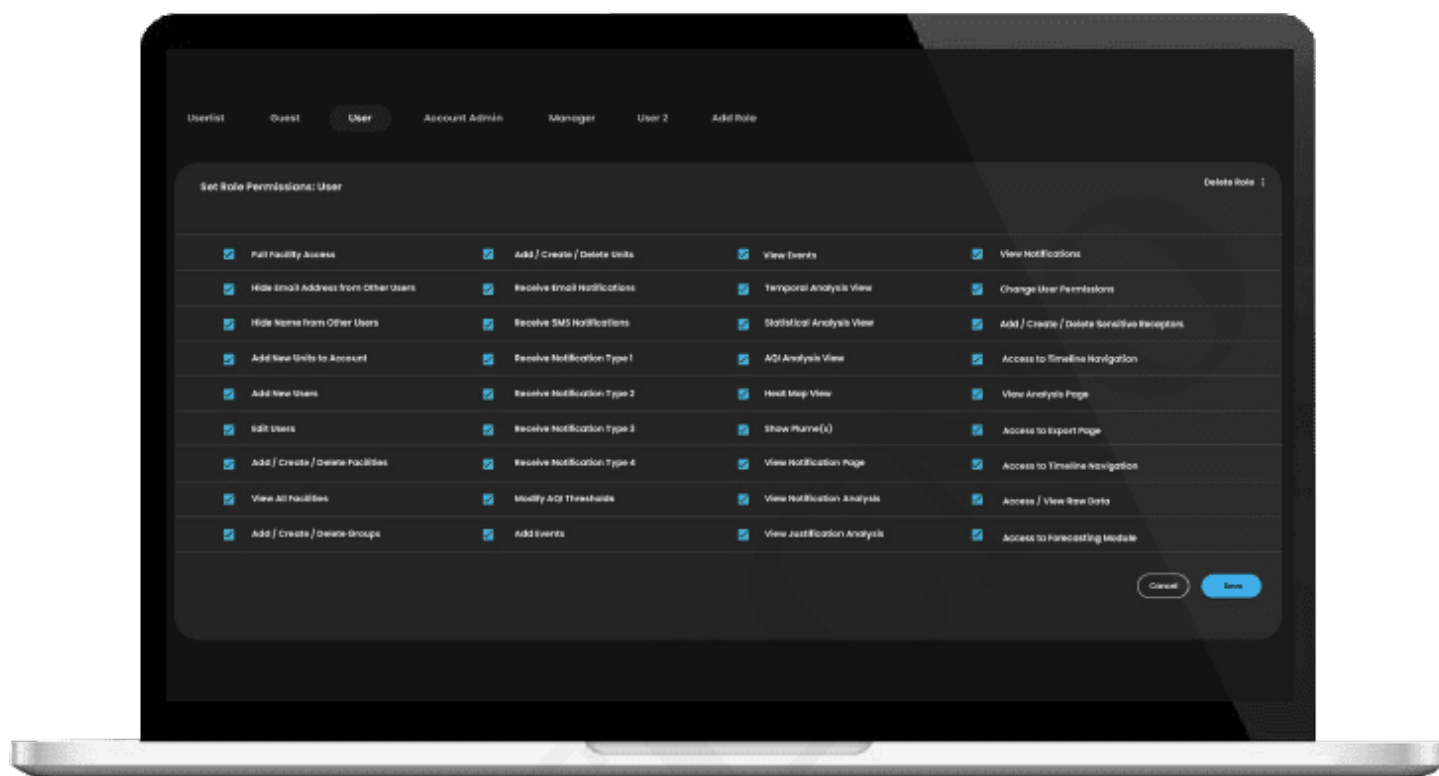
Userlist Guest User Account Admin Manager User 2 Add Role

Set Role Permissions: User

Delete Role ⋮

| Full Facility Access | Add / Create / Delete Units | View Events | View Notifications |
|---|---|---|---|
| Hide Email Address from Other Users | Receive Email Notifications | Temporal Analysis View | Change User Permissions |
| Hide Name from Other Users | Receive SMS Notifications | Statistical Analysis View | Add / Create / Delete Sensitive Receptors |
| Add New Units to Account | Receive Notification Type 1 | AQI Analysis View | Access to Timeline Navigation |
| Add New Users | Receive Notification Type 2 | Heat Map View | View Analysis Page |
| Edit Users | Receive Notification Type 3 | Show Plume(s) | Access to Export Page |
| Add / Create / Delete Facilities | Receive Notification Type 4 | View Notification Page | Access to Timeline Navigation |
| View All Facilities | Modify AQI Thresholds | View Notification Analysis | Access / View Raw Data |
| Add / Create / Delete Groups | Add Events | View Justification Analysis | Access to Forecasting Module |

Cancel Save